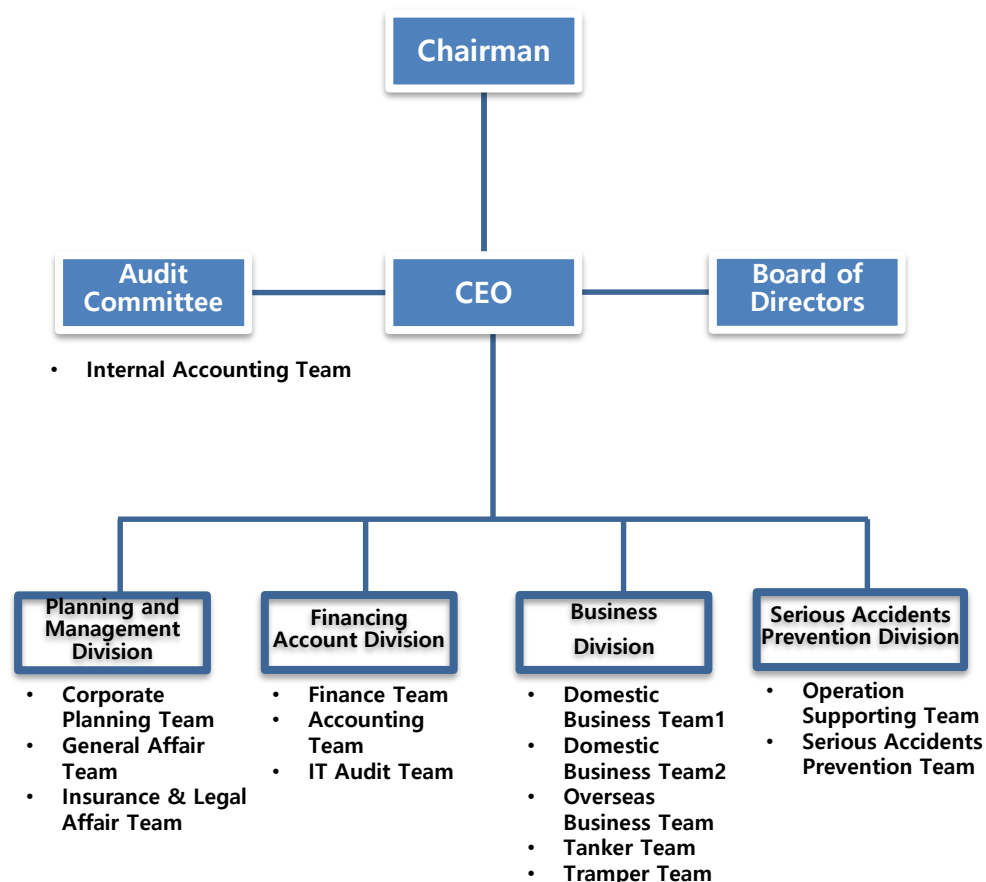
Chairman

Audit Committee

CEO

Board of Directors

• Internal Accounting Team

Planning and Management Division

• Corporate Planning Team
• General Affair Team
• Insurance & Legal Affair Team

Financing Account Division

• Finance Team
• Accounting Team
• IT Audit Team

Business Division

• Domestic Business Team1
• Domestic Business Team2
• Overseas Business Team
• Tanker Team
• Tramper Team

Serious Accidents Prevention Division

• Operation Supporting Team
• Serious Accidents Prevention Team